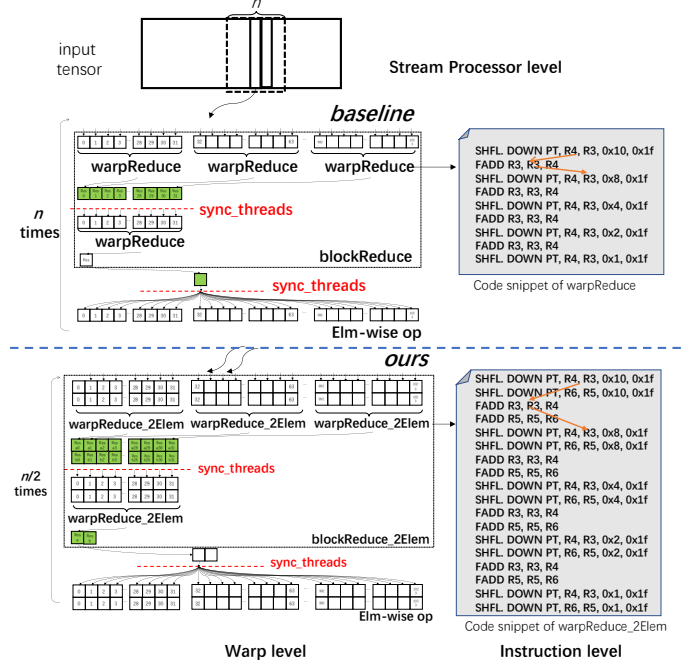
$n$

input tensor

Stream Processor level

baseline

0 1 2 3 28 29 30 31

32 63

warpReduce warpReduce warpReduce

sync_threads

$n$ times

warpReduce

blockReduce

sync_threads

0 1 2 3 28 29 30 31 32 63

Elm-wise op

SHFL. DOWN PT, R4, R3, 0x10, 0x1f
FADD R3, R3, R4
SHFL. DOWN PT, R4, R3, 0x8, 0x1f
FADD R3, R3, R4
SHFL. DOWN PT, R4, R3, 0x4, 0x1f
FADD R3, R3, R4
SHFL. DOWN PT, R4, R3, 0x2, 0x1f
FADD R3, R3, R4
SHFL. DOWN PT, R4, R3, 0x1, 0x1f

Code snippet of warpReduce

ours

0 1 2 3 28 29 30 31
0 1 2 3 28 29 30 31

32 63
32 63

warpReduce_2Elem warpReduce_2Elem warpReduce_2Elem

sync_threads

$n/2$ times

warpReduce_2Elem

blockReduce_2Elem

sync_threads

Elm-wise op

SHFL. DOWN PT, R4, R3, 0x10, 0x1f
SHFL. DOWN PT, R6, R5, 0x10, 0x1f
FADD R3, R3, R4
FADD R5, R5, R6
SHFL. DOWN PT, R4, R3, 0x8, 0x1f
SHFL. DOWN PT, R6, R5, 0x8, 0x1f
FADD R3, R3, R4
FADD R5, R5, R6
SHFL. DOWN PT, R4, R3, 0x4, 0x1f
SHFL. DOWN PT, R6, R5, 0x4, 0x1f
FADD R3, R3, R4
FADD R5, R5, R6
SHFL. DOWN PT, R4, R3, 0x2, 0x1f
SHFL. DOWN PT, R6, R5, 0x2, 0x1f
FADD R3, R3, R4
FADD R5, R5, R6
SHFL. DOWN PT, R4, R3, 0x1, 0x1f
SHFL. DOWN PT, R6, R5, 0x1, 0x1f

Code snippet of warpReduce_2Elem

Warp level

Instruction level